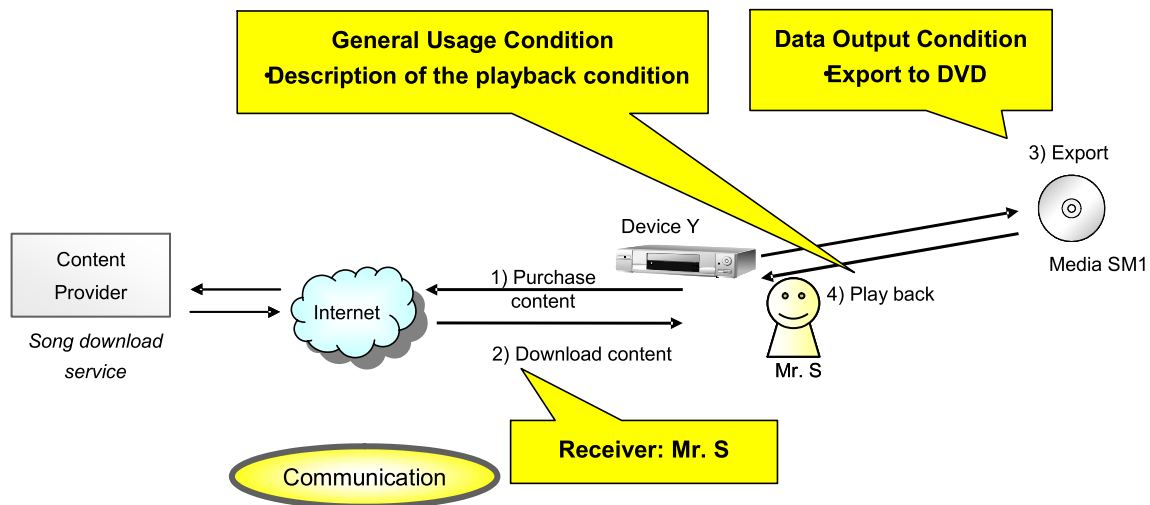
General Usage Condition
·Description of the playback condition

Data Output Condition
·Export to DVD

3) Export

Device Y

Media SM1

Content Provider

Song download service

Internet

1) Purchase content

4) Play back

2) Download content

Mr. S

Receiver: Mr. S

Communication